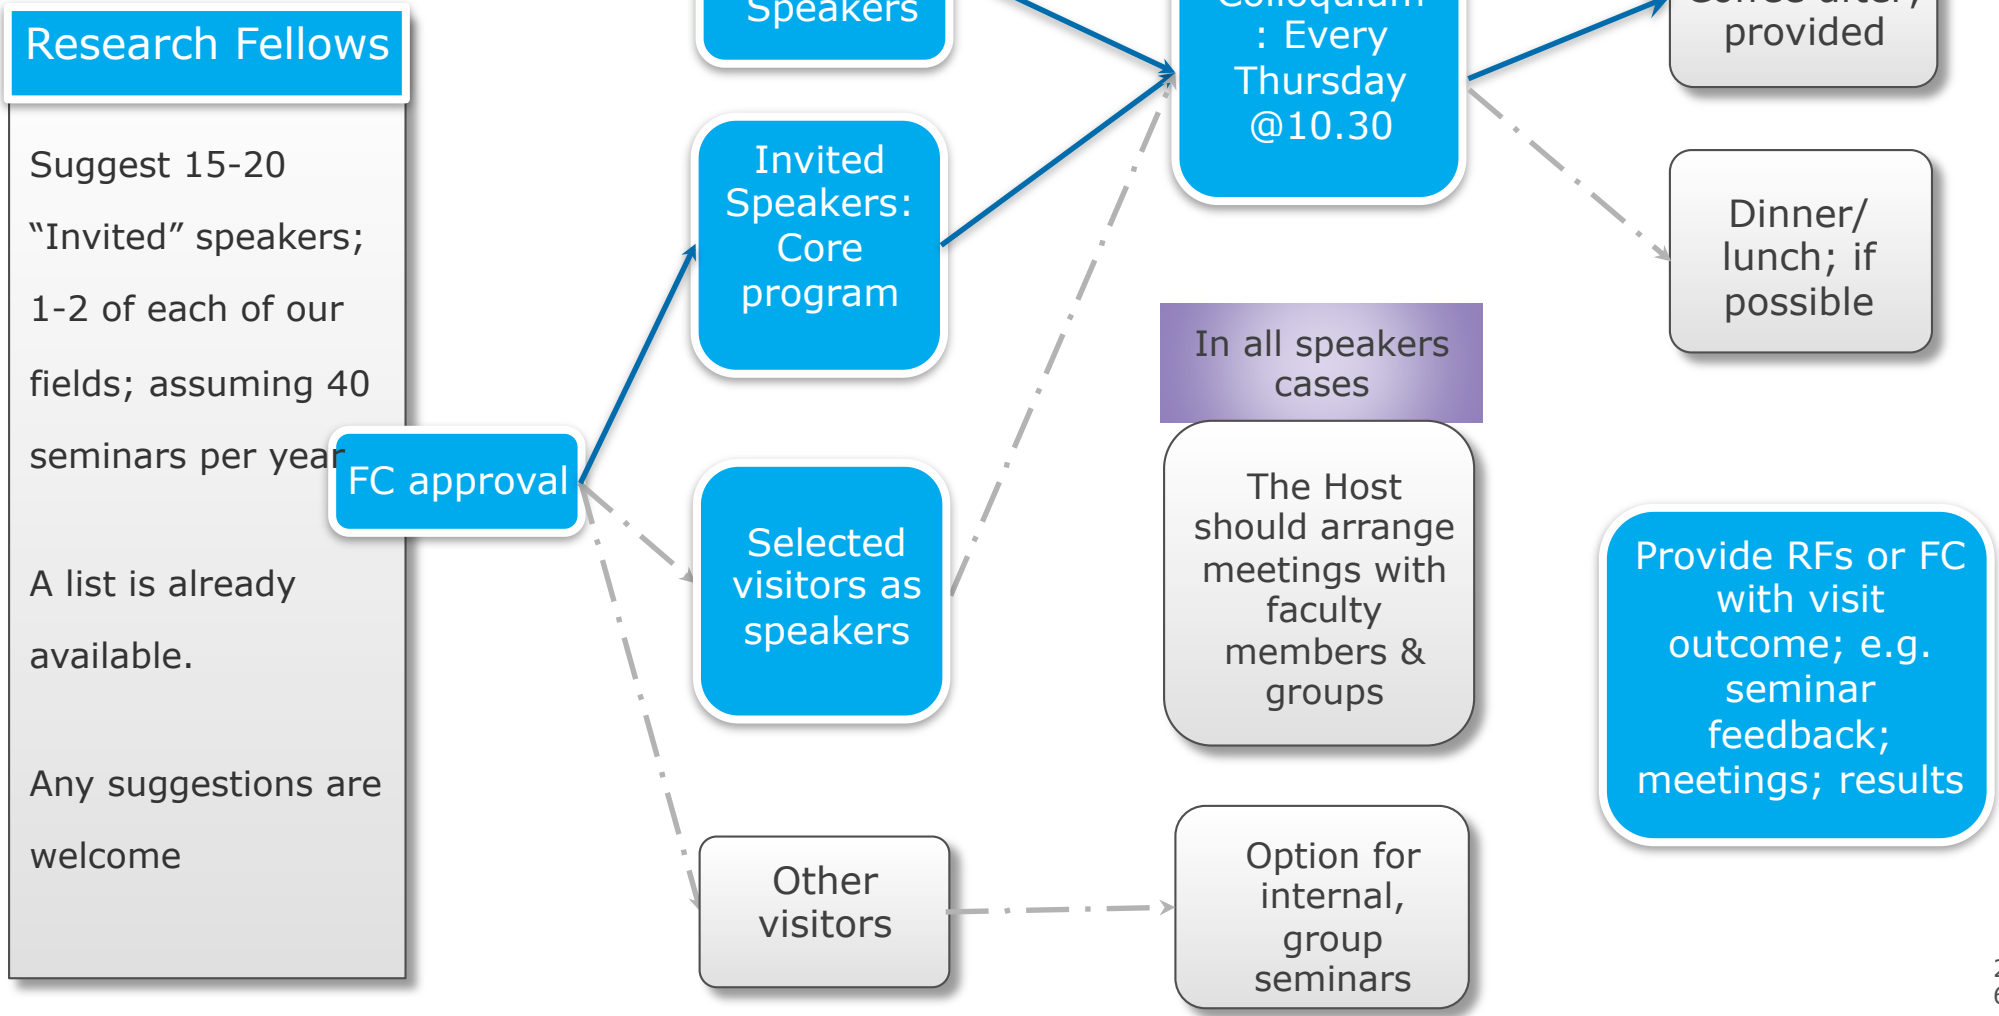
Research Fellows

Suggest 15-20 "Invited" speakers; 1-2 of each of our fields; assuming 40 seminars per year

A list is already available.

Any suggestions are welcome

FC approval

Speakers

Invited Speakers: Core program

Selected visitors as speakers

Other visitors

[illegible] : Every Thursday @10.30

In all speakers cases

The Host should arrange meetings with faculty members & groups

Option for internal, group seminars

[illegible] provided

Dinner/ lunch; if possible

Provide RFs or FC with visit outcome; e.g. seminar feedback; meetings; results

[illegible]